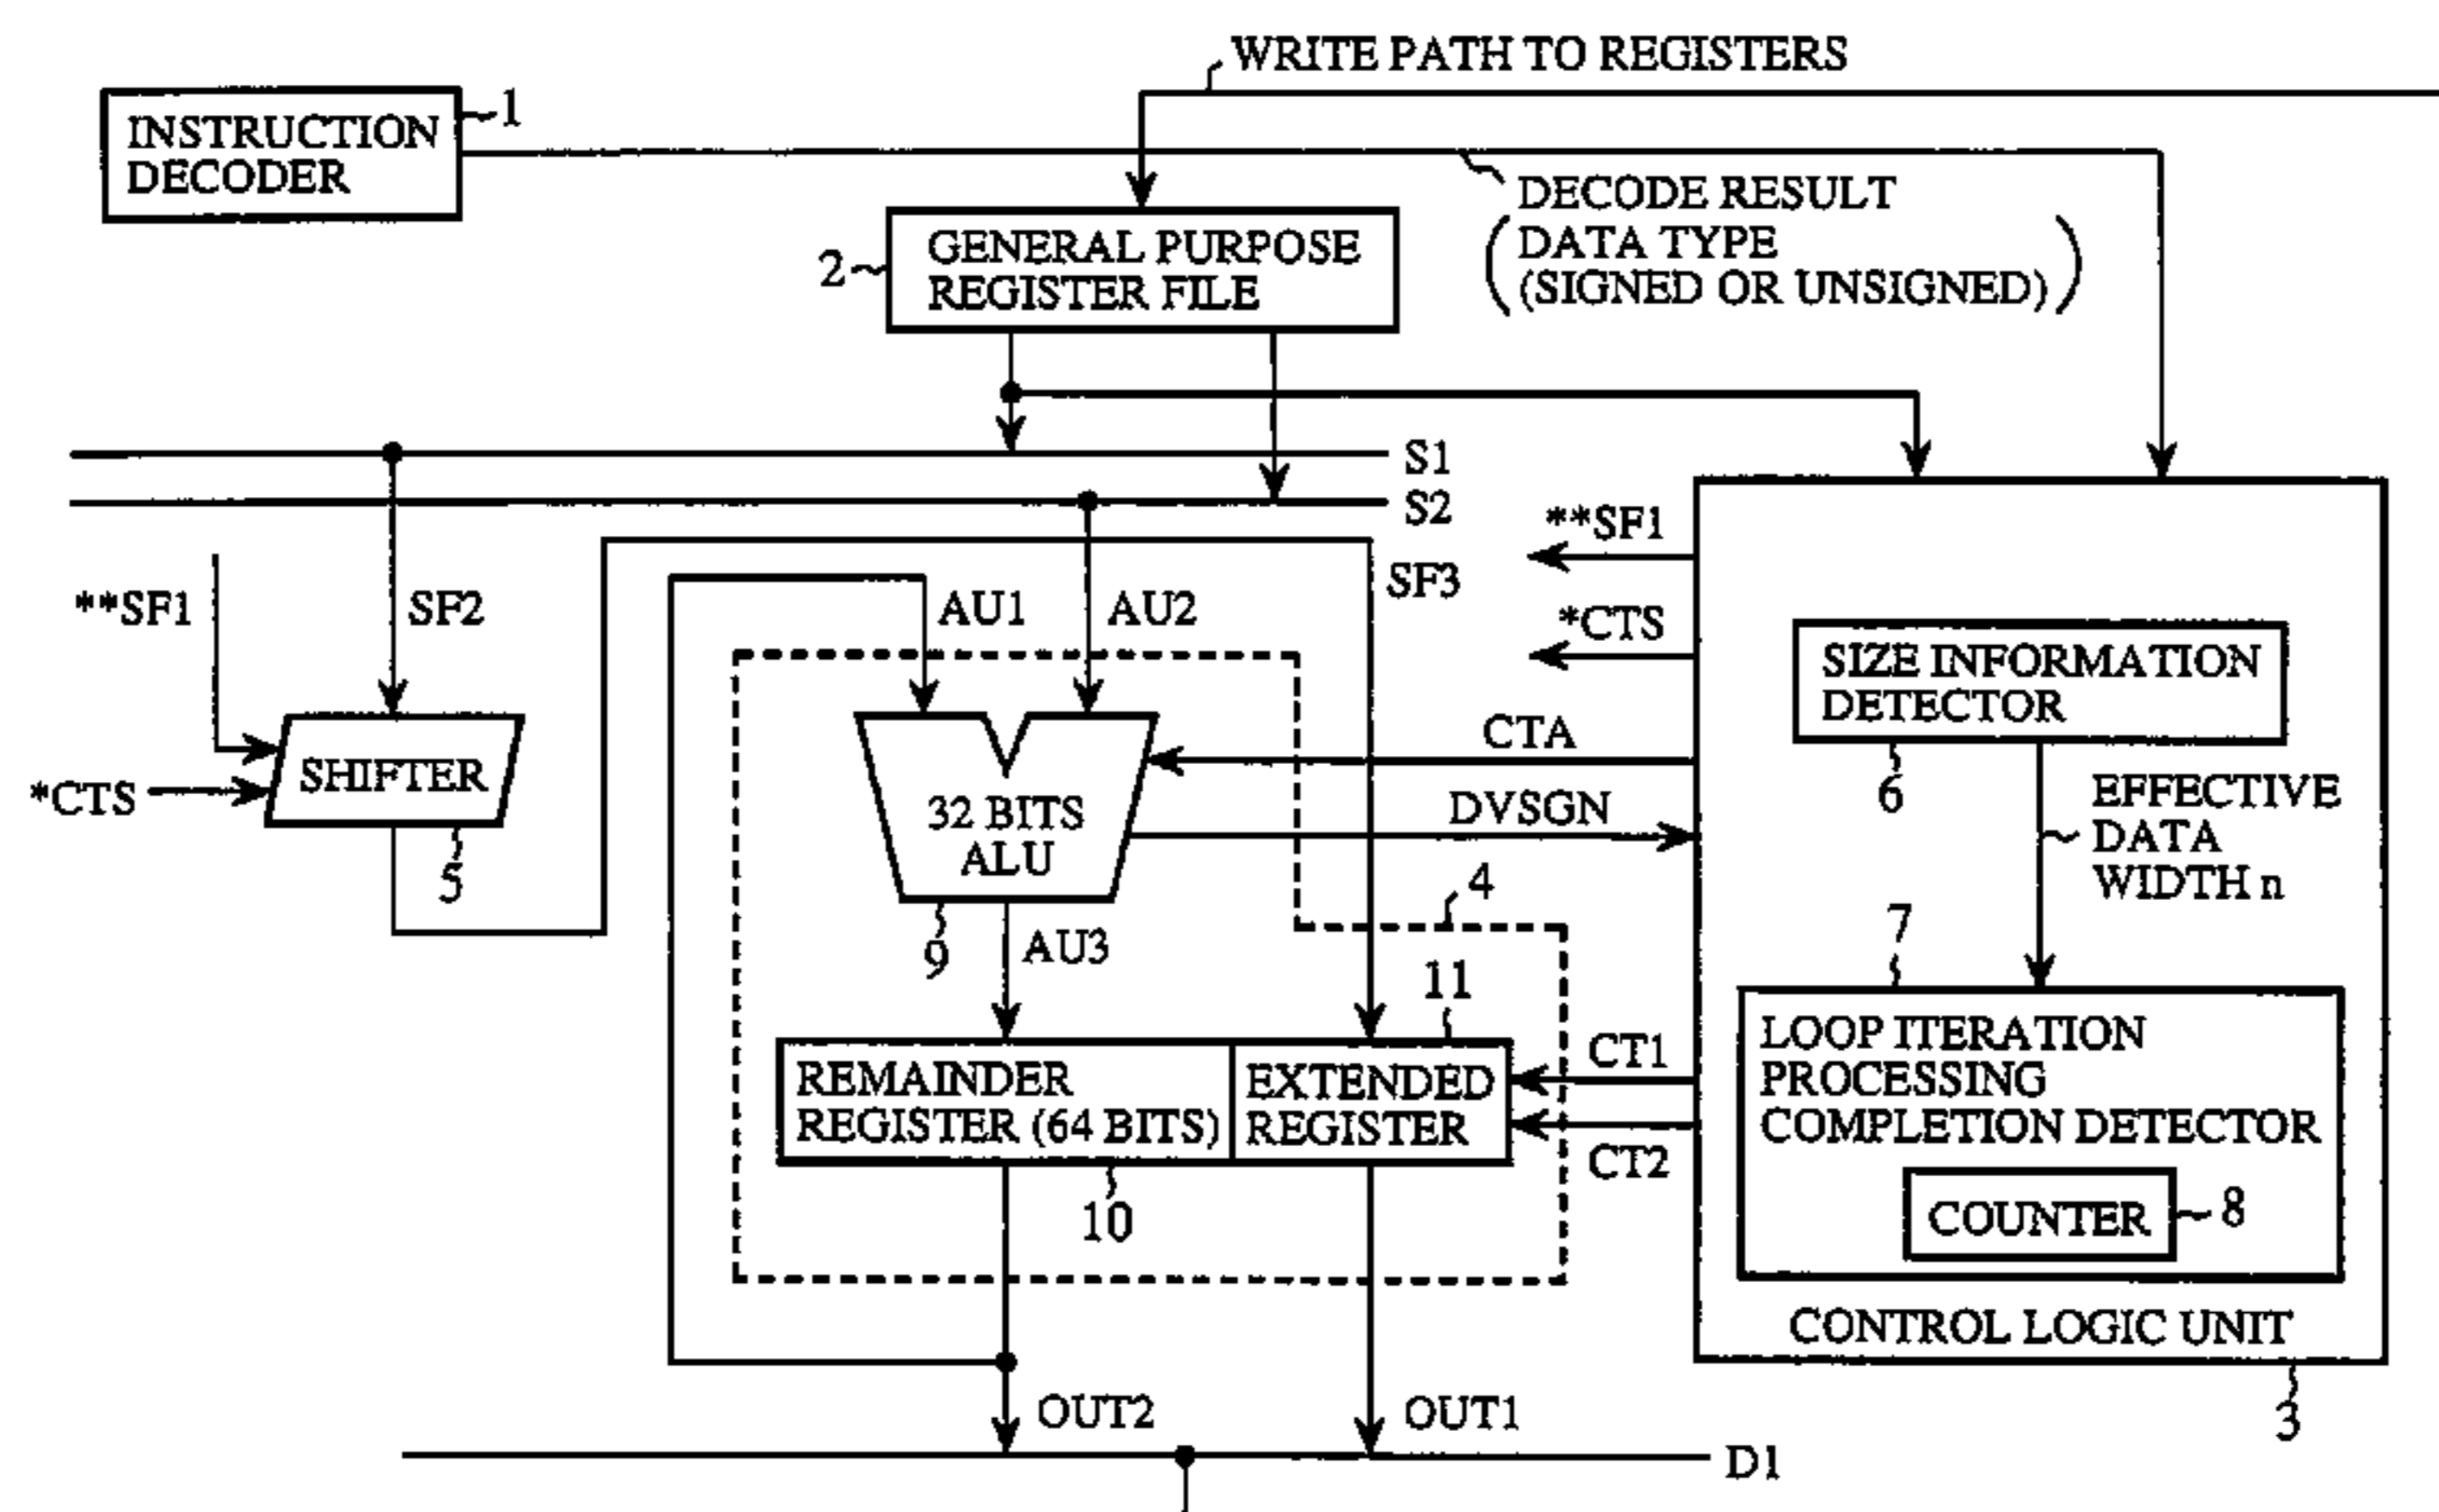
WRITE PATH TO REGISTERS

INSTRUCTION DECODER

1

DECODE RESULT
(DATA TYPE (SIGNED OR UNSIGNED))

2

GENERAL PURPOSE REGISTER FILE

S1

S2

**SF1

SF3

**SF1

SF2

AU1

AU2

*CTS

SIZE INFORMATION DETECTOR

CTA

*CTS

SHIFTER

32 BITS ALU

DVSGN

6

EFFECTIVE DATA WIDTH n

5

4

9

AU3

7

11

LOOP ITERATION PROCESSING COMPLETION DETECTOR

CT1

REMAINDER REGISTER (64 BITS)

EXTENDED REGISTER

CT2

COUNTER

8

10

CONTROL LOGIC UNIT

OUT2

OUT1

3

D1